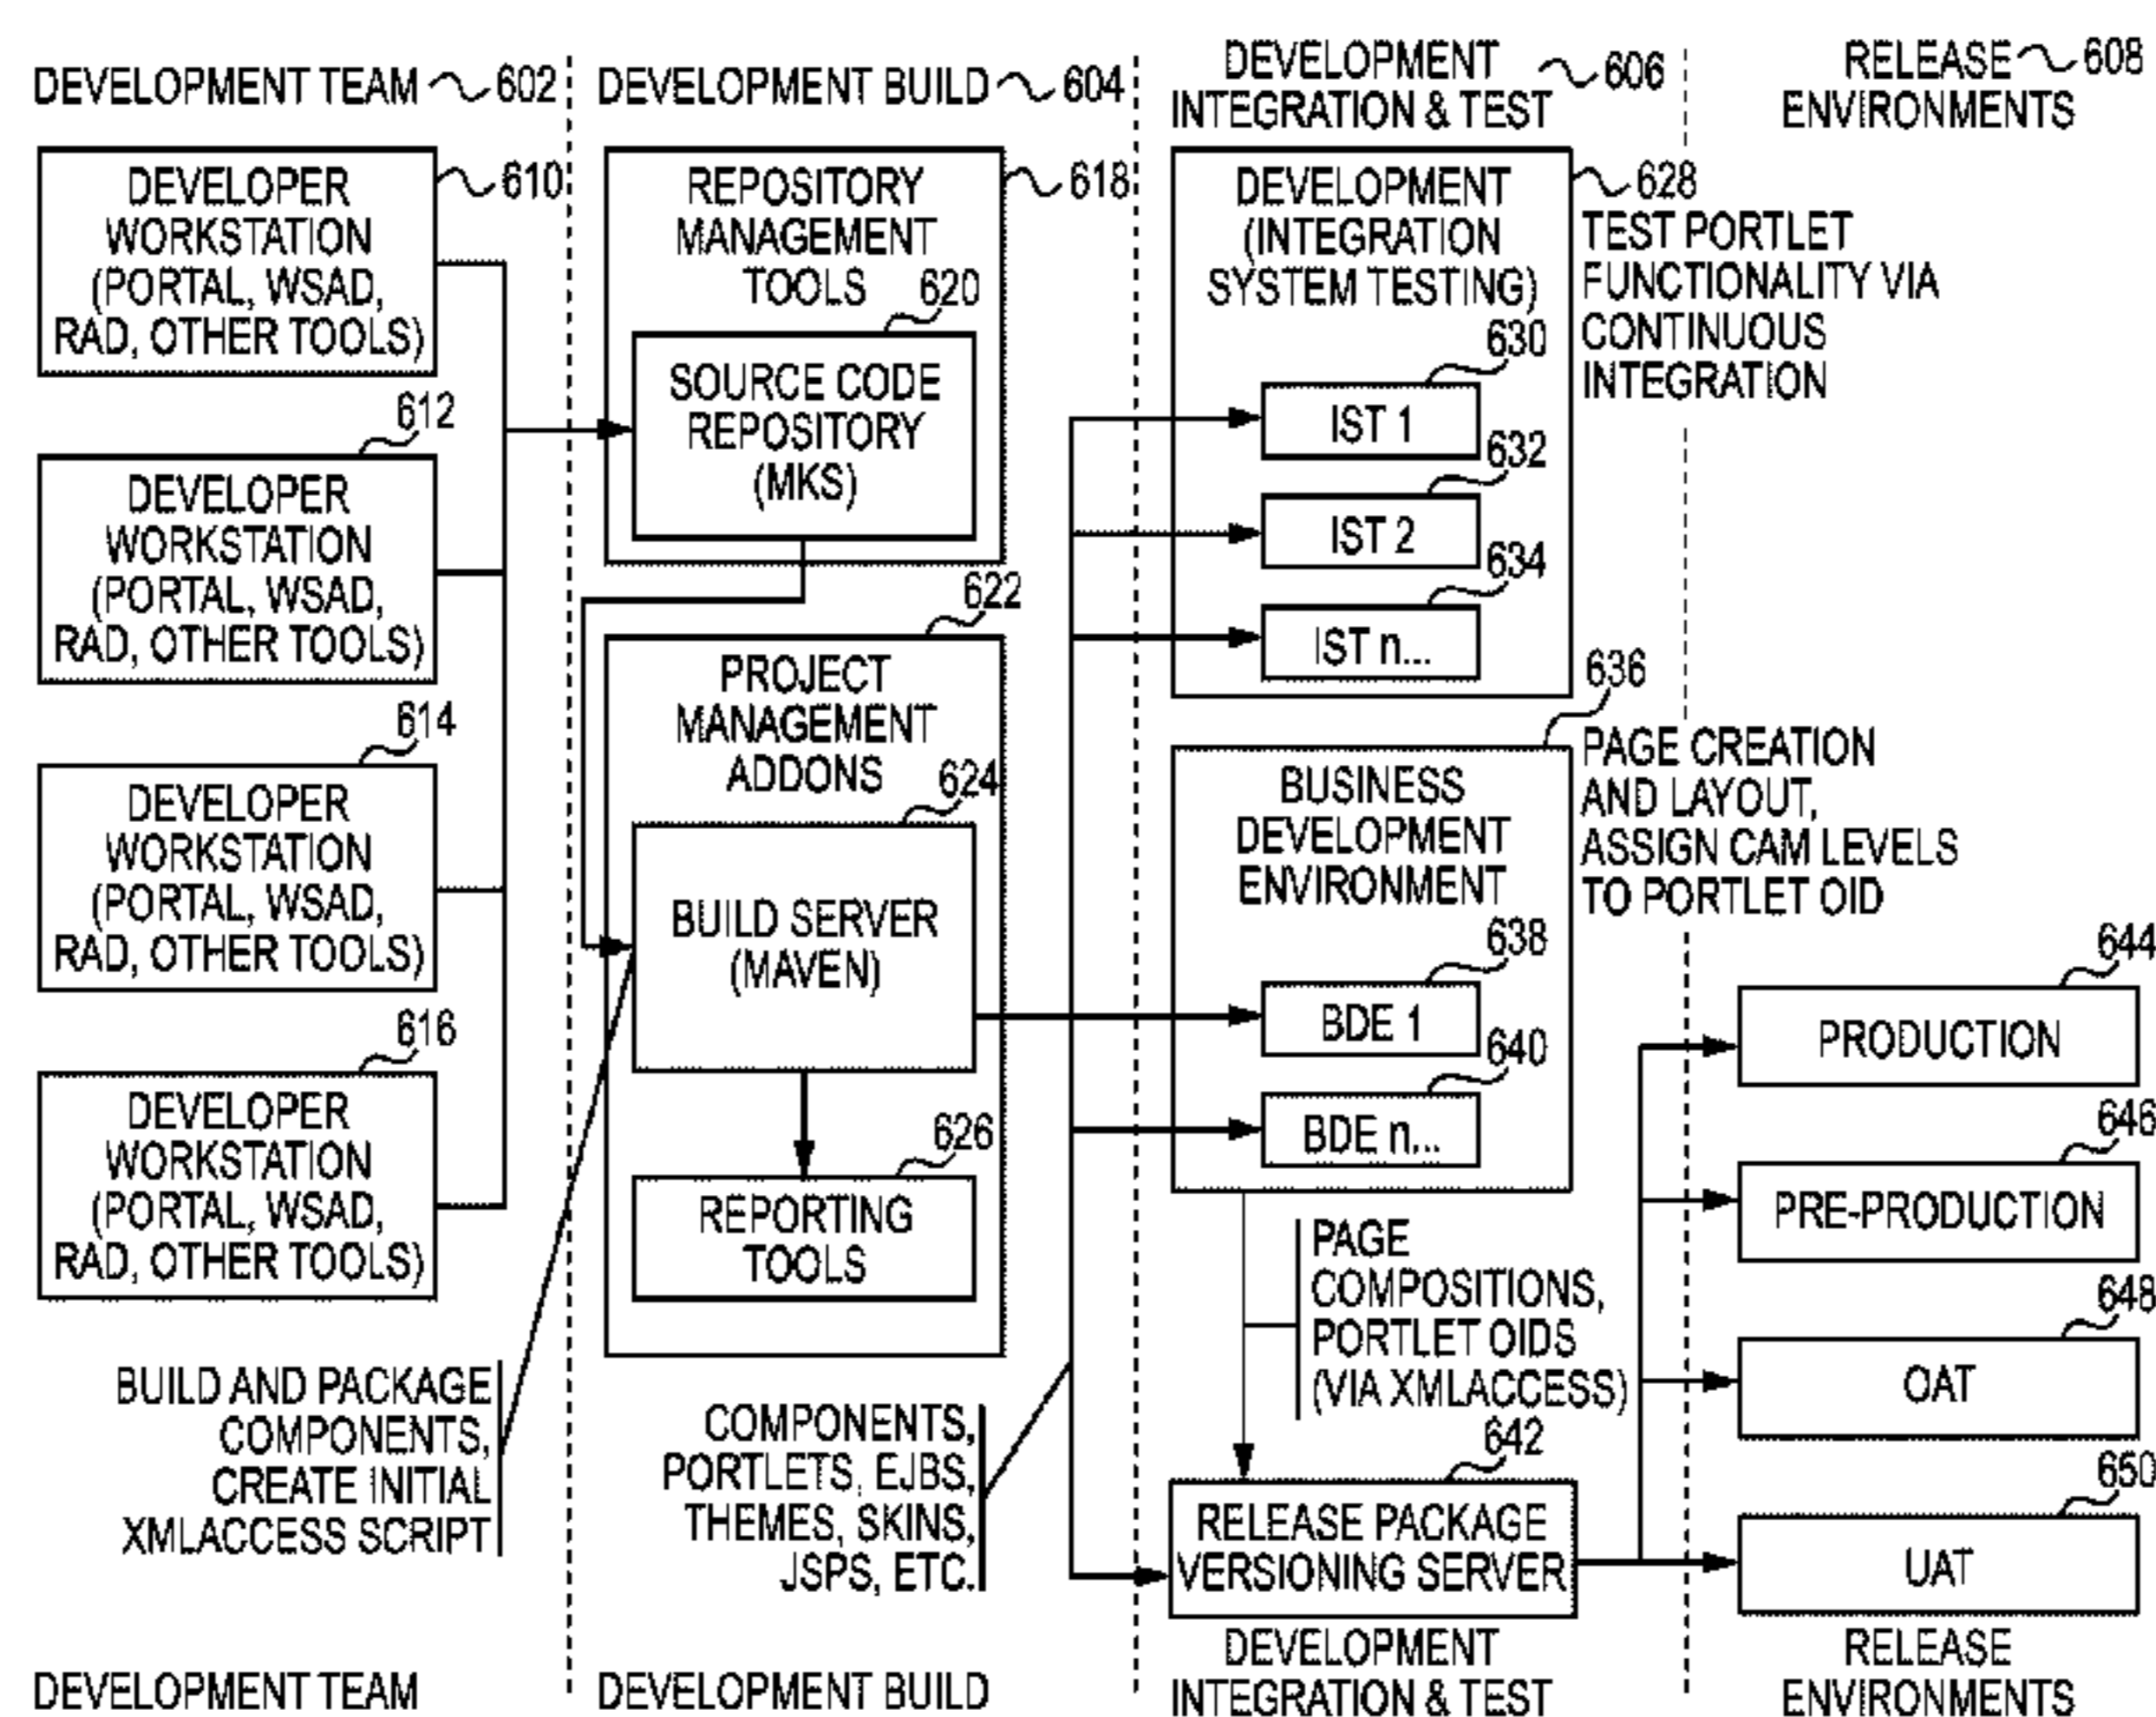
DEVELOPMENT TEAM 602

DEVELOPMENT BUILD 604

DEVELOPMENT INTEGRATION & TEST 606

RELEASE ENVIRONMENTS 608

DEVELOPER WORKSTATION (PORTAL, WSAD, RAD, OTHER TOOLS) 610

612 DEVELOPER WORKSTATION (PORTAL, WSAD, RAD, OTHER TOOLS)

614 DEVELOPER WORKSTATION (PORTAL, WSAD, RAD, OTHER TOOLS)

616 DEVELOPER WORKSTATION (PORTAL, WSAD, RAD, OTHER TOOLS)

BUILD AND PACKAGE COMPONENTS, CREATE INITIAL XMLACCESS SCRIPT

REPOSITORY MANAGEMENT TOOLS 618

620 SOURCE CODE REPOSITORY (MKS)

622 PROJECT MANAGEMENT ADDONS

624 BUILD SERVER (MAVEN)

626 REPORTING TOOLS

COMPONENTS, PORTLETS, EJBS, THEMES, SKINS, JSPS, ETC.

DEVELOPMENT (INTEGRATION SYSTEM TESTING) 628

TEST PORTLET FUNCTIONALITY VIA CONTINUOUS INTEGRATION

630 IST 1

632 IST 2

634 IST n...

636 PAGE CREATION AND LAYOUT, ASSIGN CAM LEVELS TO PORTLET OID

BUSINESS DEVELOPMENT ENVIRONMENT

638 BDE 1

640 BDE n...

PAGE COMPOSITIONS, PORTLET OIDS (VIA XMLACCESS)

642 RELEASE PACKAGE VERSIONING SERVER

644 PRODUCTION

646 PRE-PRODUCTION

648 OAT

650 UAT

DEVELOPMENT TEAM

DEVELOPMENT BUILD

DEVELOPMENT INTEGRATION & TEST

RELEASE ENVIRONMENTS